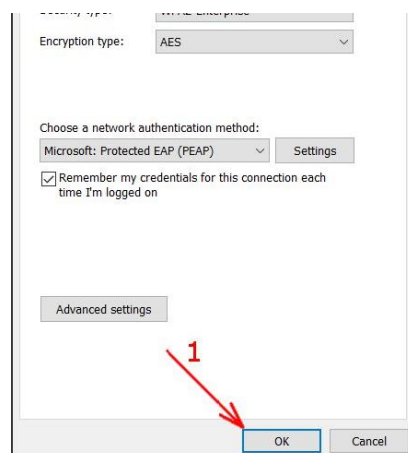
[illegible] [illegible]

Encryption type: AES

Choose a network authentication method:

Microsoft: Protected EAP (PEAP)

Settings

Remember my credentials for this connection each time I'm logged on

Advanced settings

1

OK

Cancel